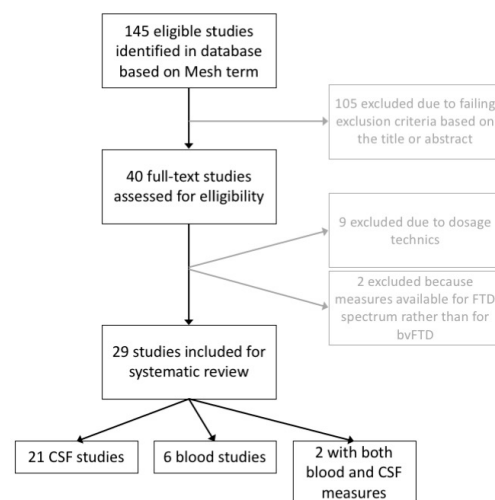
145 eligible studies identified in database based on Mesh term

105 excluded due to failing exclusion criteria based on the title or abstract

40 full-text studies assessed for elligibility

9 excluded due to dosage technics

2 excluded because measures available for FTD spectrum rather than for bvFTD

29 studies included for systematic review

21 CSF studies

6 blood studies

2 with both blood and CSF measures